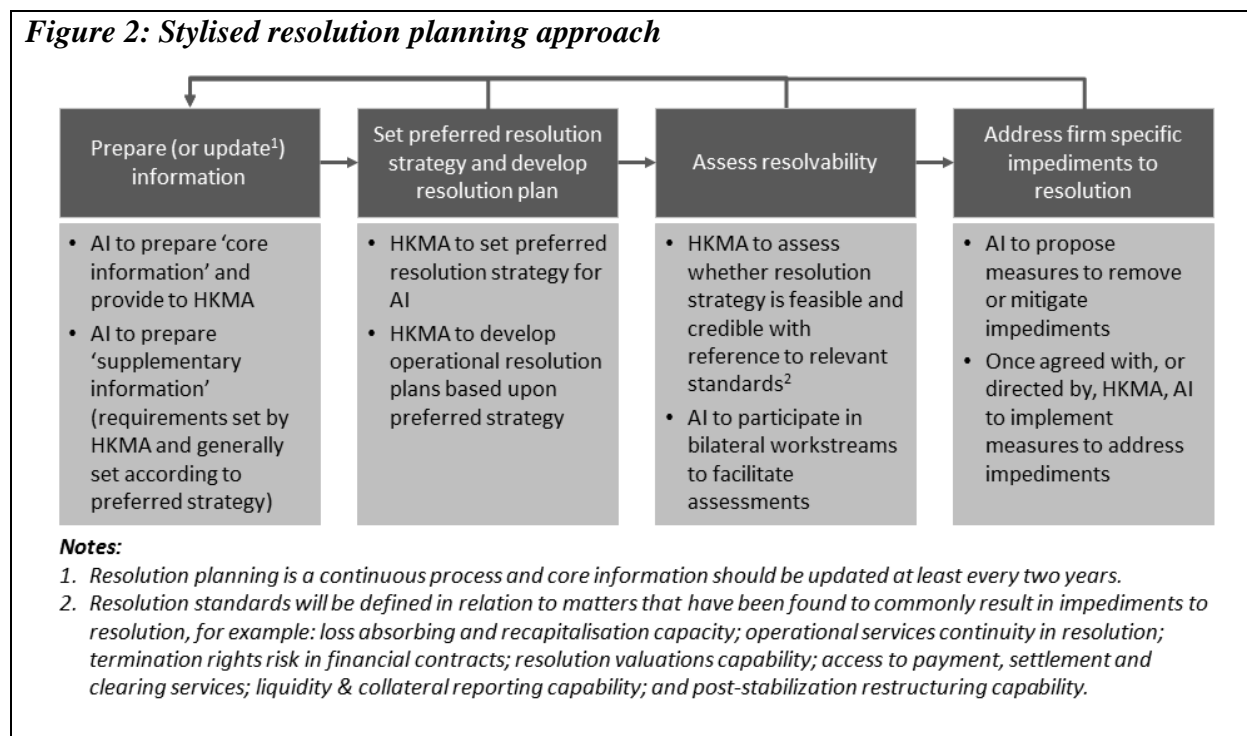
*Figure 2: Stylised resolution planning approach*

Prepare (or update$^1$) information

- AI to prepare 'core information' and provide to HKMA
- AI to prepare 'supplementary information' (requirements set by HKMA and generally set according to preferred strategy)

Set preferred resolution strategy and develop resolution plan

- HKMA to set preferred resolution strategy for AI
- HKMA to develop operational resolution plans based upon preferred strategy

Assess resolvability

- HKMA to assess whether resolution strategy is feasible and credible with reference to relevant standards$^2$
- AI to participate in bilateral workstreams to facilitate assessments

Address firm specific impediments to resolution

- AI to propose measures to remove or mitigate impediments
- Once agreed with, or directed by, HKMA, AI to implement measures to address impediments

**Notes:**
1. Resolution planning is a continuous process and core information should be updated at least every two years.
2. Resolution standards will be defined in relation to matters that have been found to commonly result in impediments to resolution, for example: loss absorbing and recapitalisation capacity; operational services continuity in resolution; termination rights risk in financial contracts; resolution valuations capability; access to payment, settlement and clearing services; liquidity & collateral reporting capability; and post-stabilization restructuring capability.